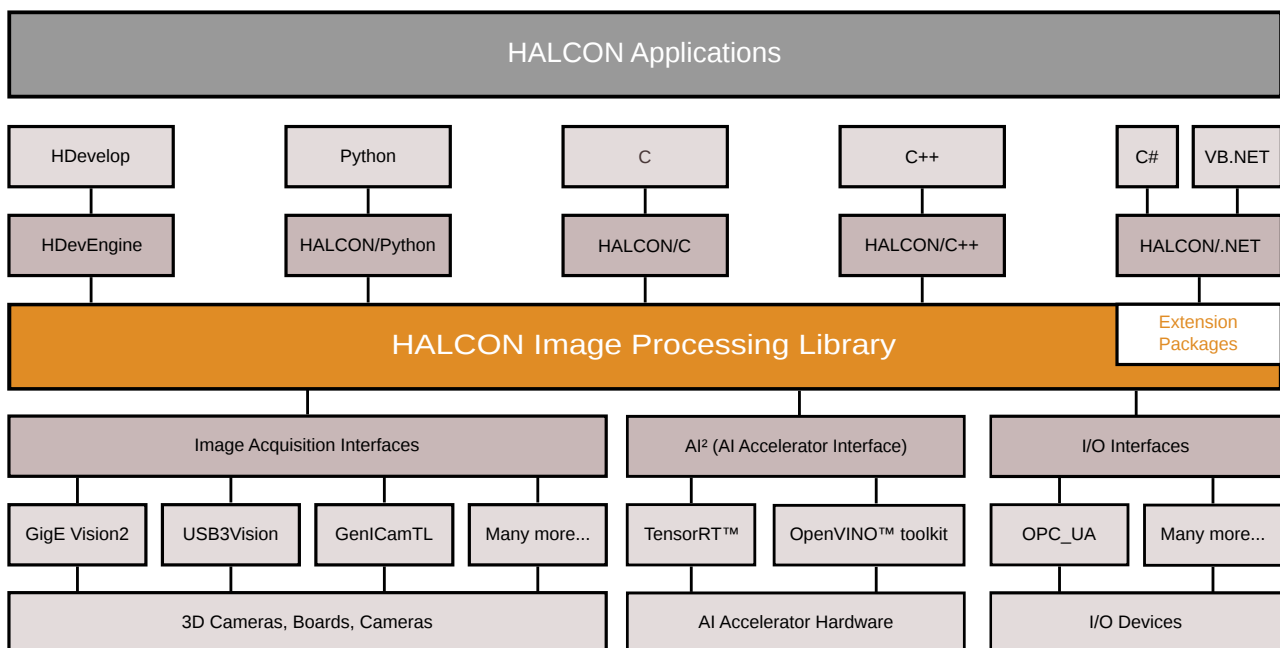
HALCON Applications

HDevelop

Python

C

C++

C#

VB.NET

HDevEngine

HALCON/Python

HALCON/C

HALCON/C++

HALCON/.NET

HALCON Image Processing Library

Extension Packages

Image Acquisition Interfaces

AI² (AI Accelerator Interface)

I/O Interfaces

GigE Vision2

USB3Vision

GenICamTL

Many more...

TensorRT™

OpenVINO™ toolkit

OPC_UA

Many more...

3D Cameras, Boards, Cameras

AI Accelerator Hardware

I/O Devices